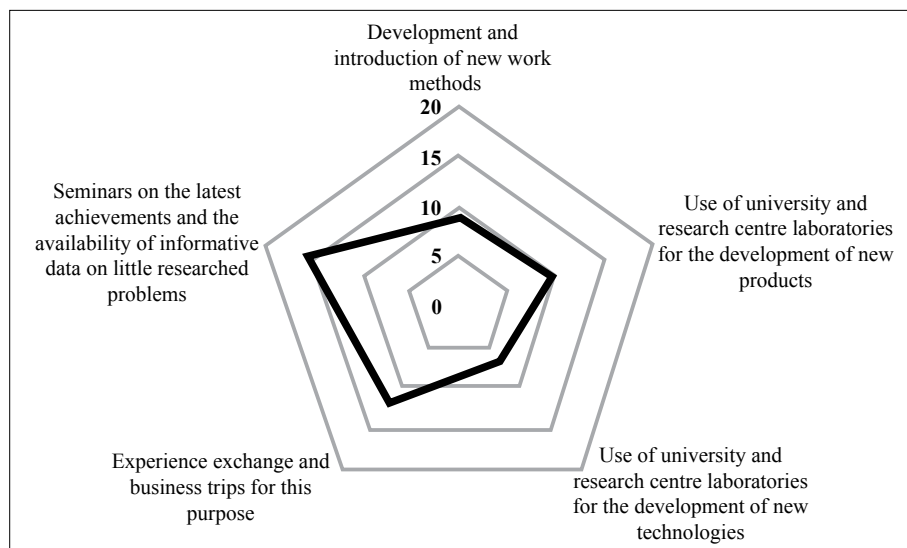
Development and introduction of new work methods

20

15

10

5

0

Use of university and research centre laboratories for the development of new products

Use of university and research centre laboratories for the development of new technologies

Experience exchange and business trips for this purpose

Seminars on the latest achievements and the availability of informative data on little researched problems